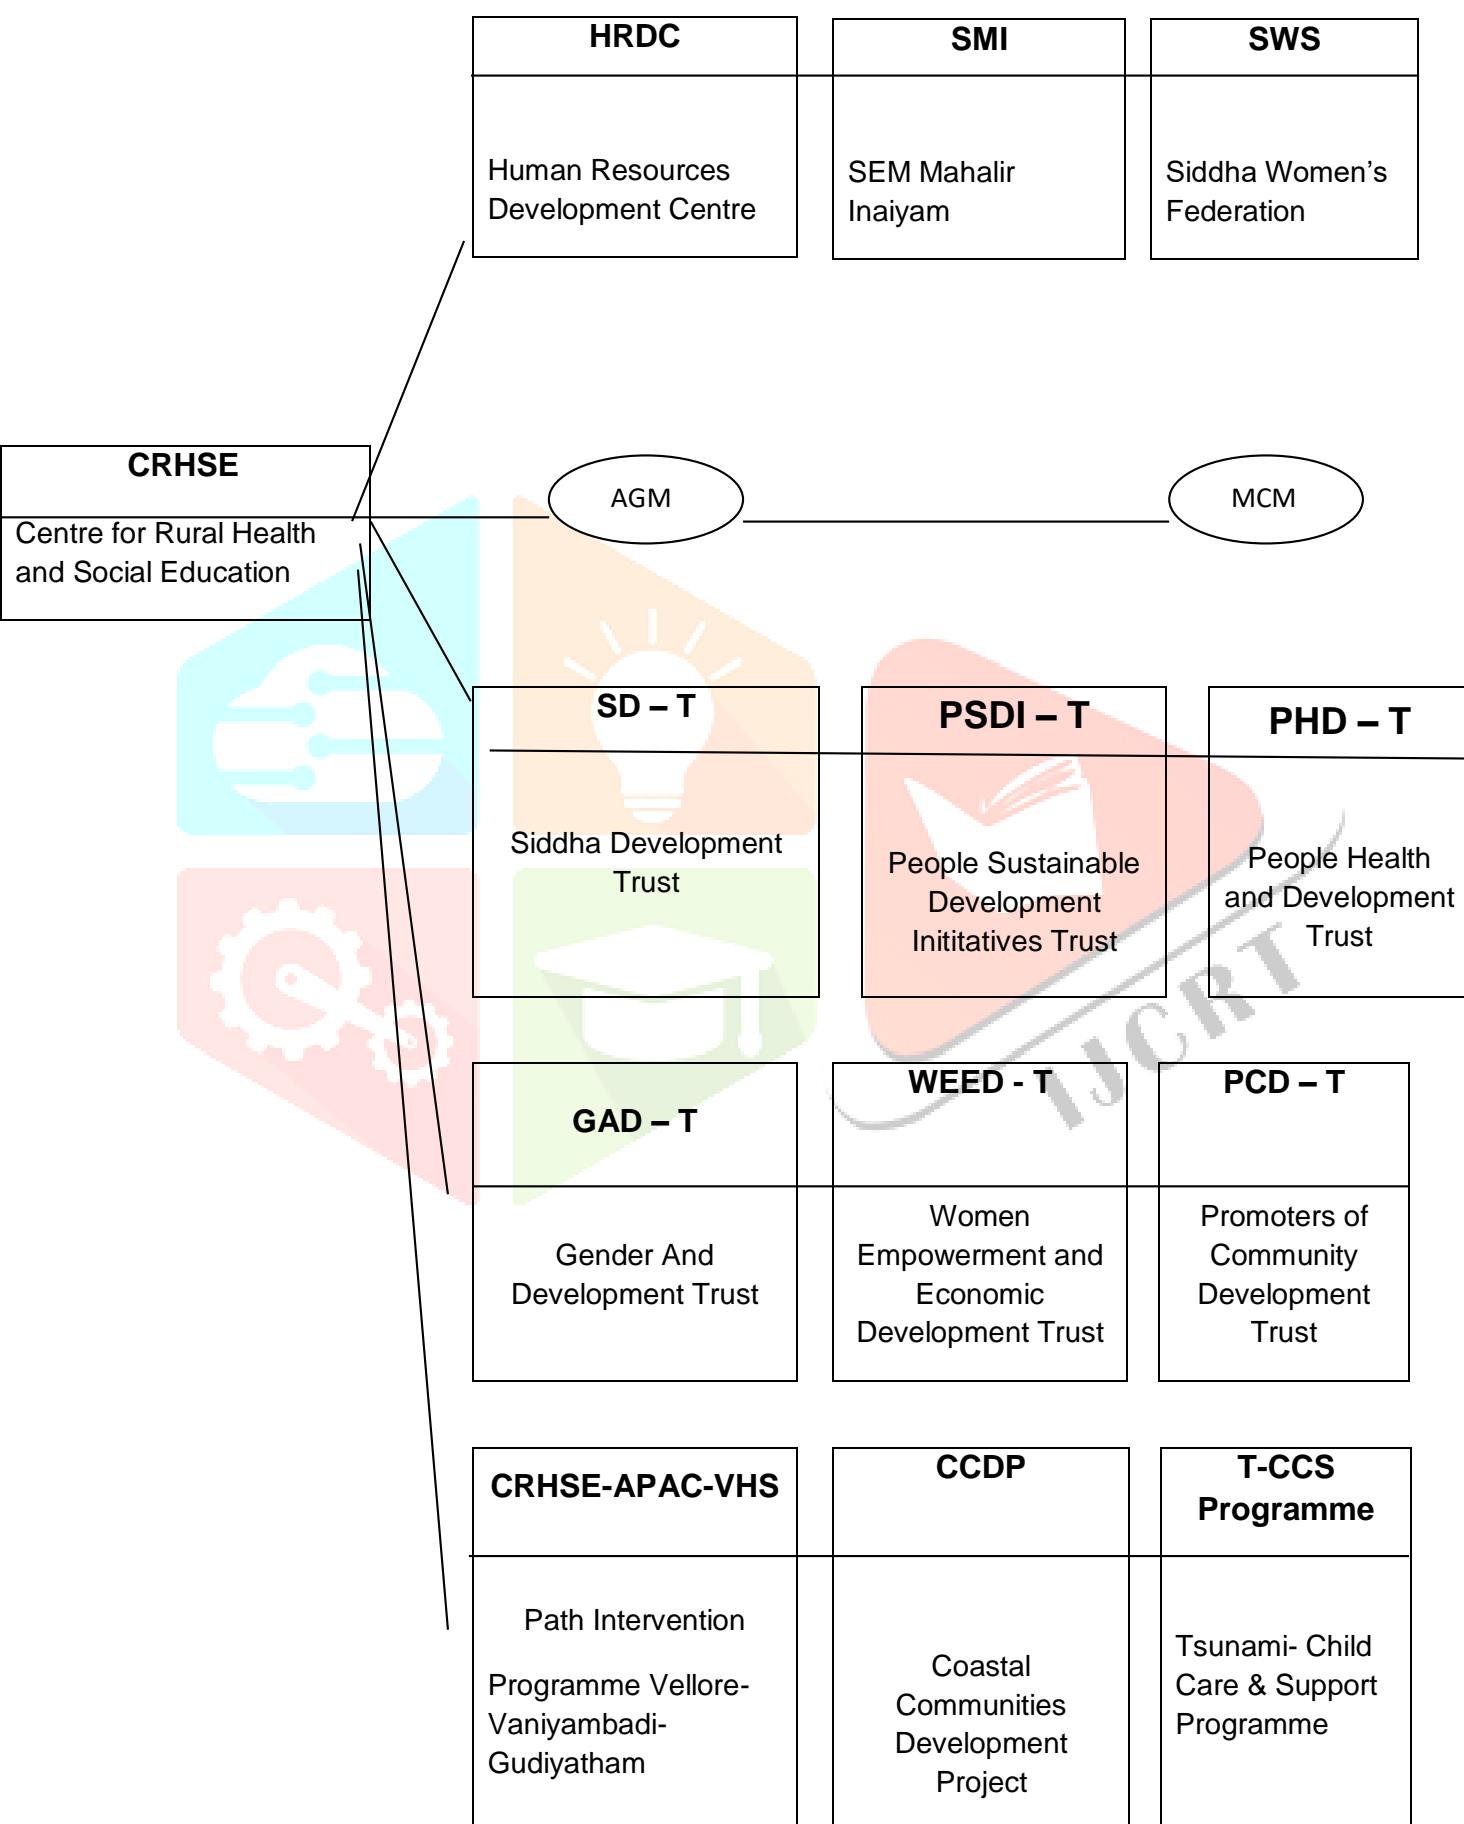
| HRDC | SMI | SWS |
|---|---|---|
| Human Resources Development Centre | SEM Mahalir Inaiyam | Siddha Women's Federation |

CRHSE

Centre for Rural Health and Social Education

AGM

MCM

| SD – T | PSDI – T | PHD – T |
|---|---|---|
| Siddha Development Trust | People Sustainable Development Inititatives Trust | People Health and Development Trust |

| GAD – T | WEED - T | PCD – T |
|---|---|---|
| Gender And Development Trust | Women Empowerment and Economic Development Trust | Promoters of Community Development Trust |

| CRHSE-APAC-VHS | CCDP | T-CCS Programme |
|---|---|---|
| Path Intervention Programme Vellore-Vaniyambadi-Gudiyatham | Coastal Communities Development Project | Tsunami- Child Care & Support Programme |

IJCRT